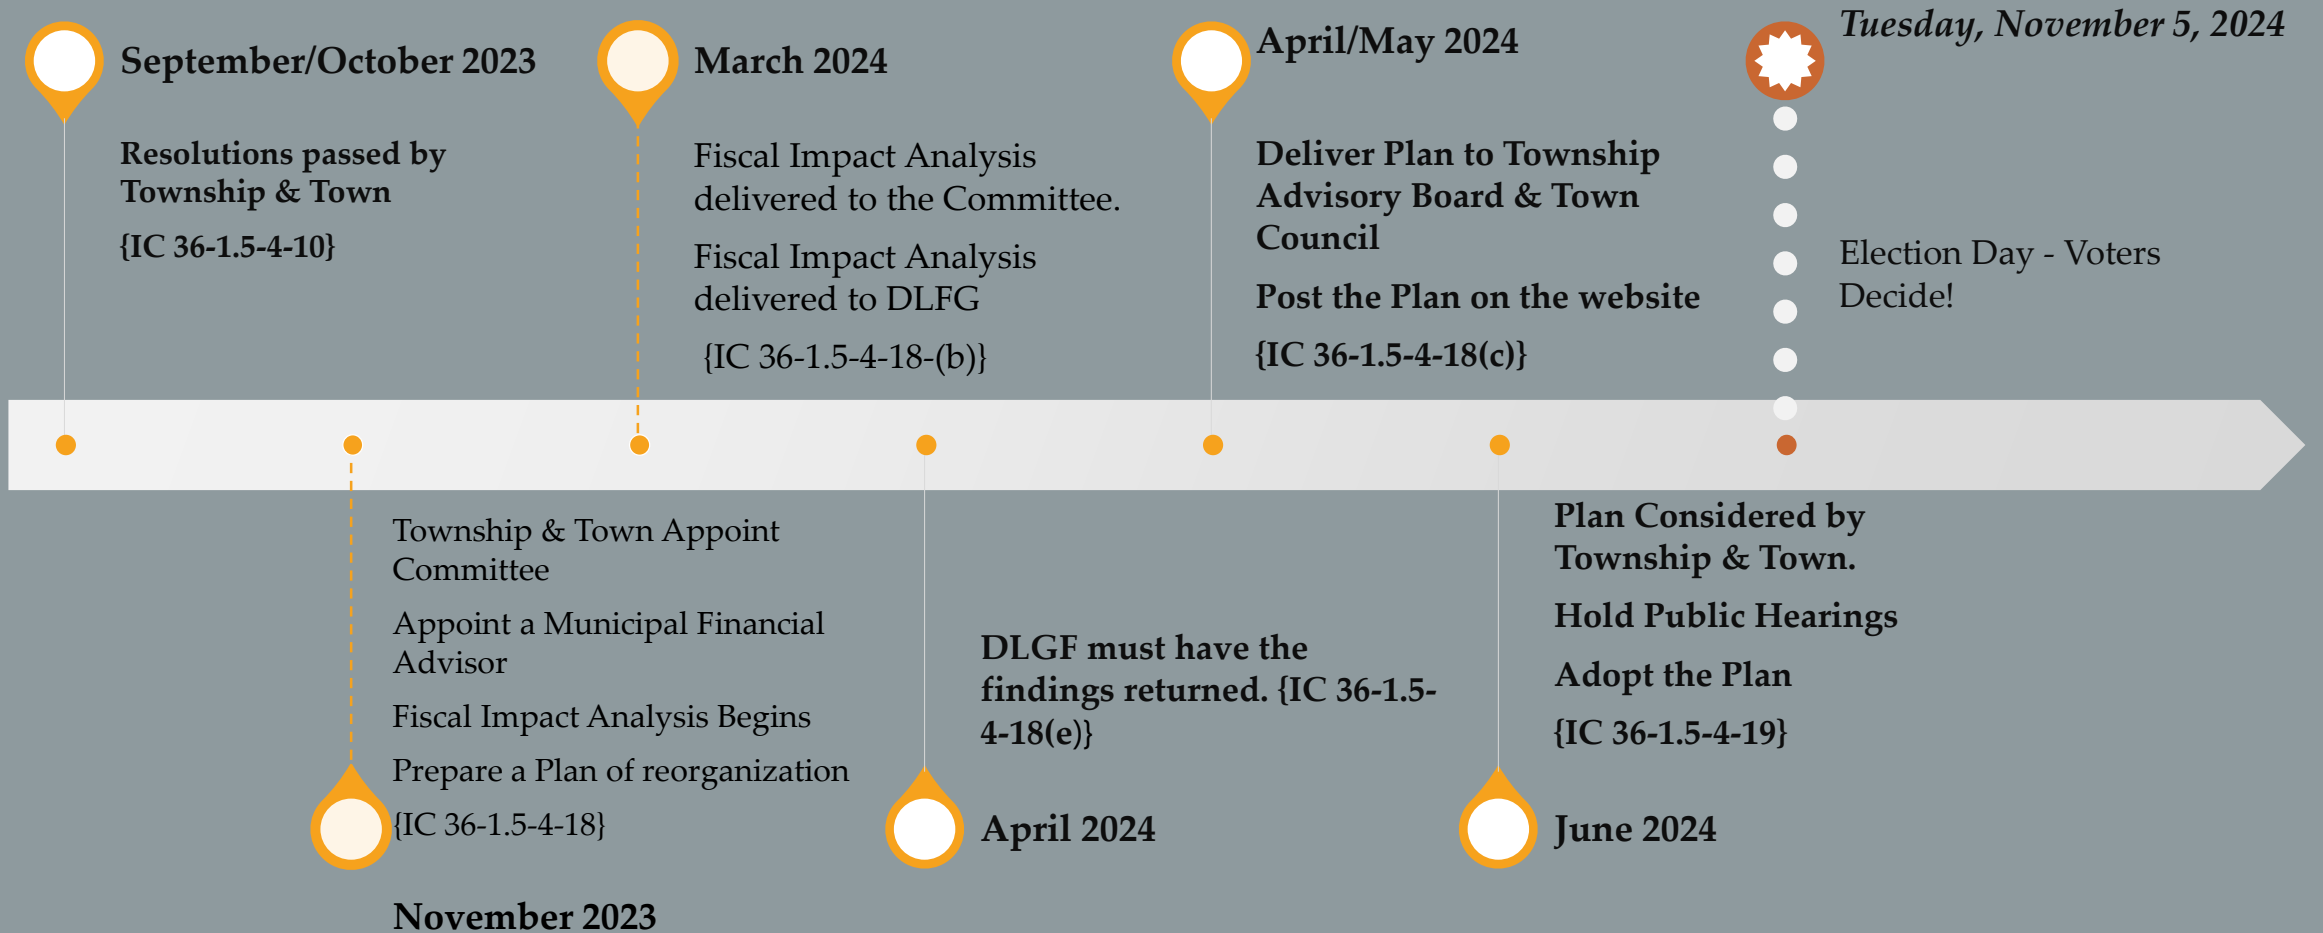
September/October 2023

Resolutions passed by Township & Town

{IC 36-1.5-4-10}

March 2024

Fiscal Impact Analysis delivered to the Committee.

Fiscal Impact Analysis delivered to DLFG

{IC 36-1.5-4-18-(b)}

April/May 2024

Deliver Plan to Township Advisory Board & Town Council

Post the Plan on the website

{IC 36-1.5-4-18(c)}

Tuesday, November 5, 2024

Election Day - Voters Decide!

Township & Town Appoint Committee

Appoint a Municipal Financial Advisor

Fiscal Impact Analysis Begins

Prepare a Plan of reorganization

{IC 36-1.5-4-18}

November 2023

DLGF must have the findings returned. {IC 36-1.5-4-18(e)}

April 2024

Plan Considered by Township & Town.

Hold Public Hearings

Adopt the Plan

{IC 36-1.5-4-19}

June 2024